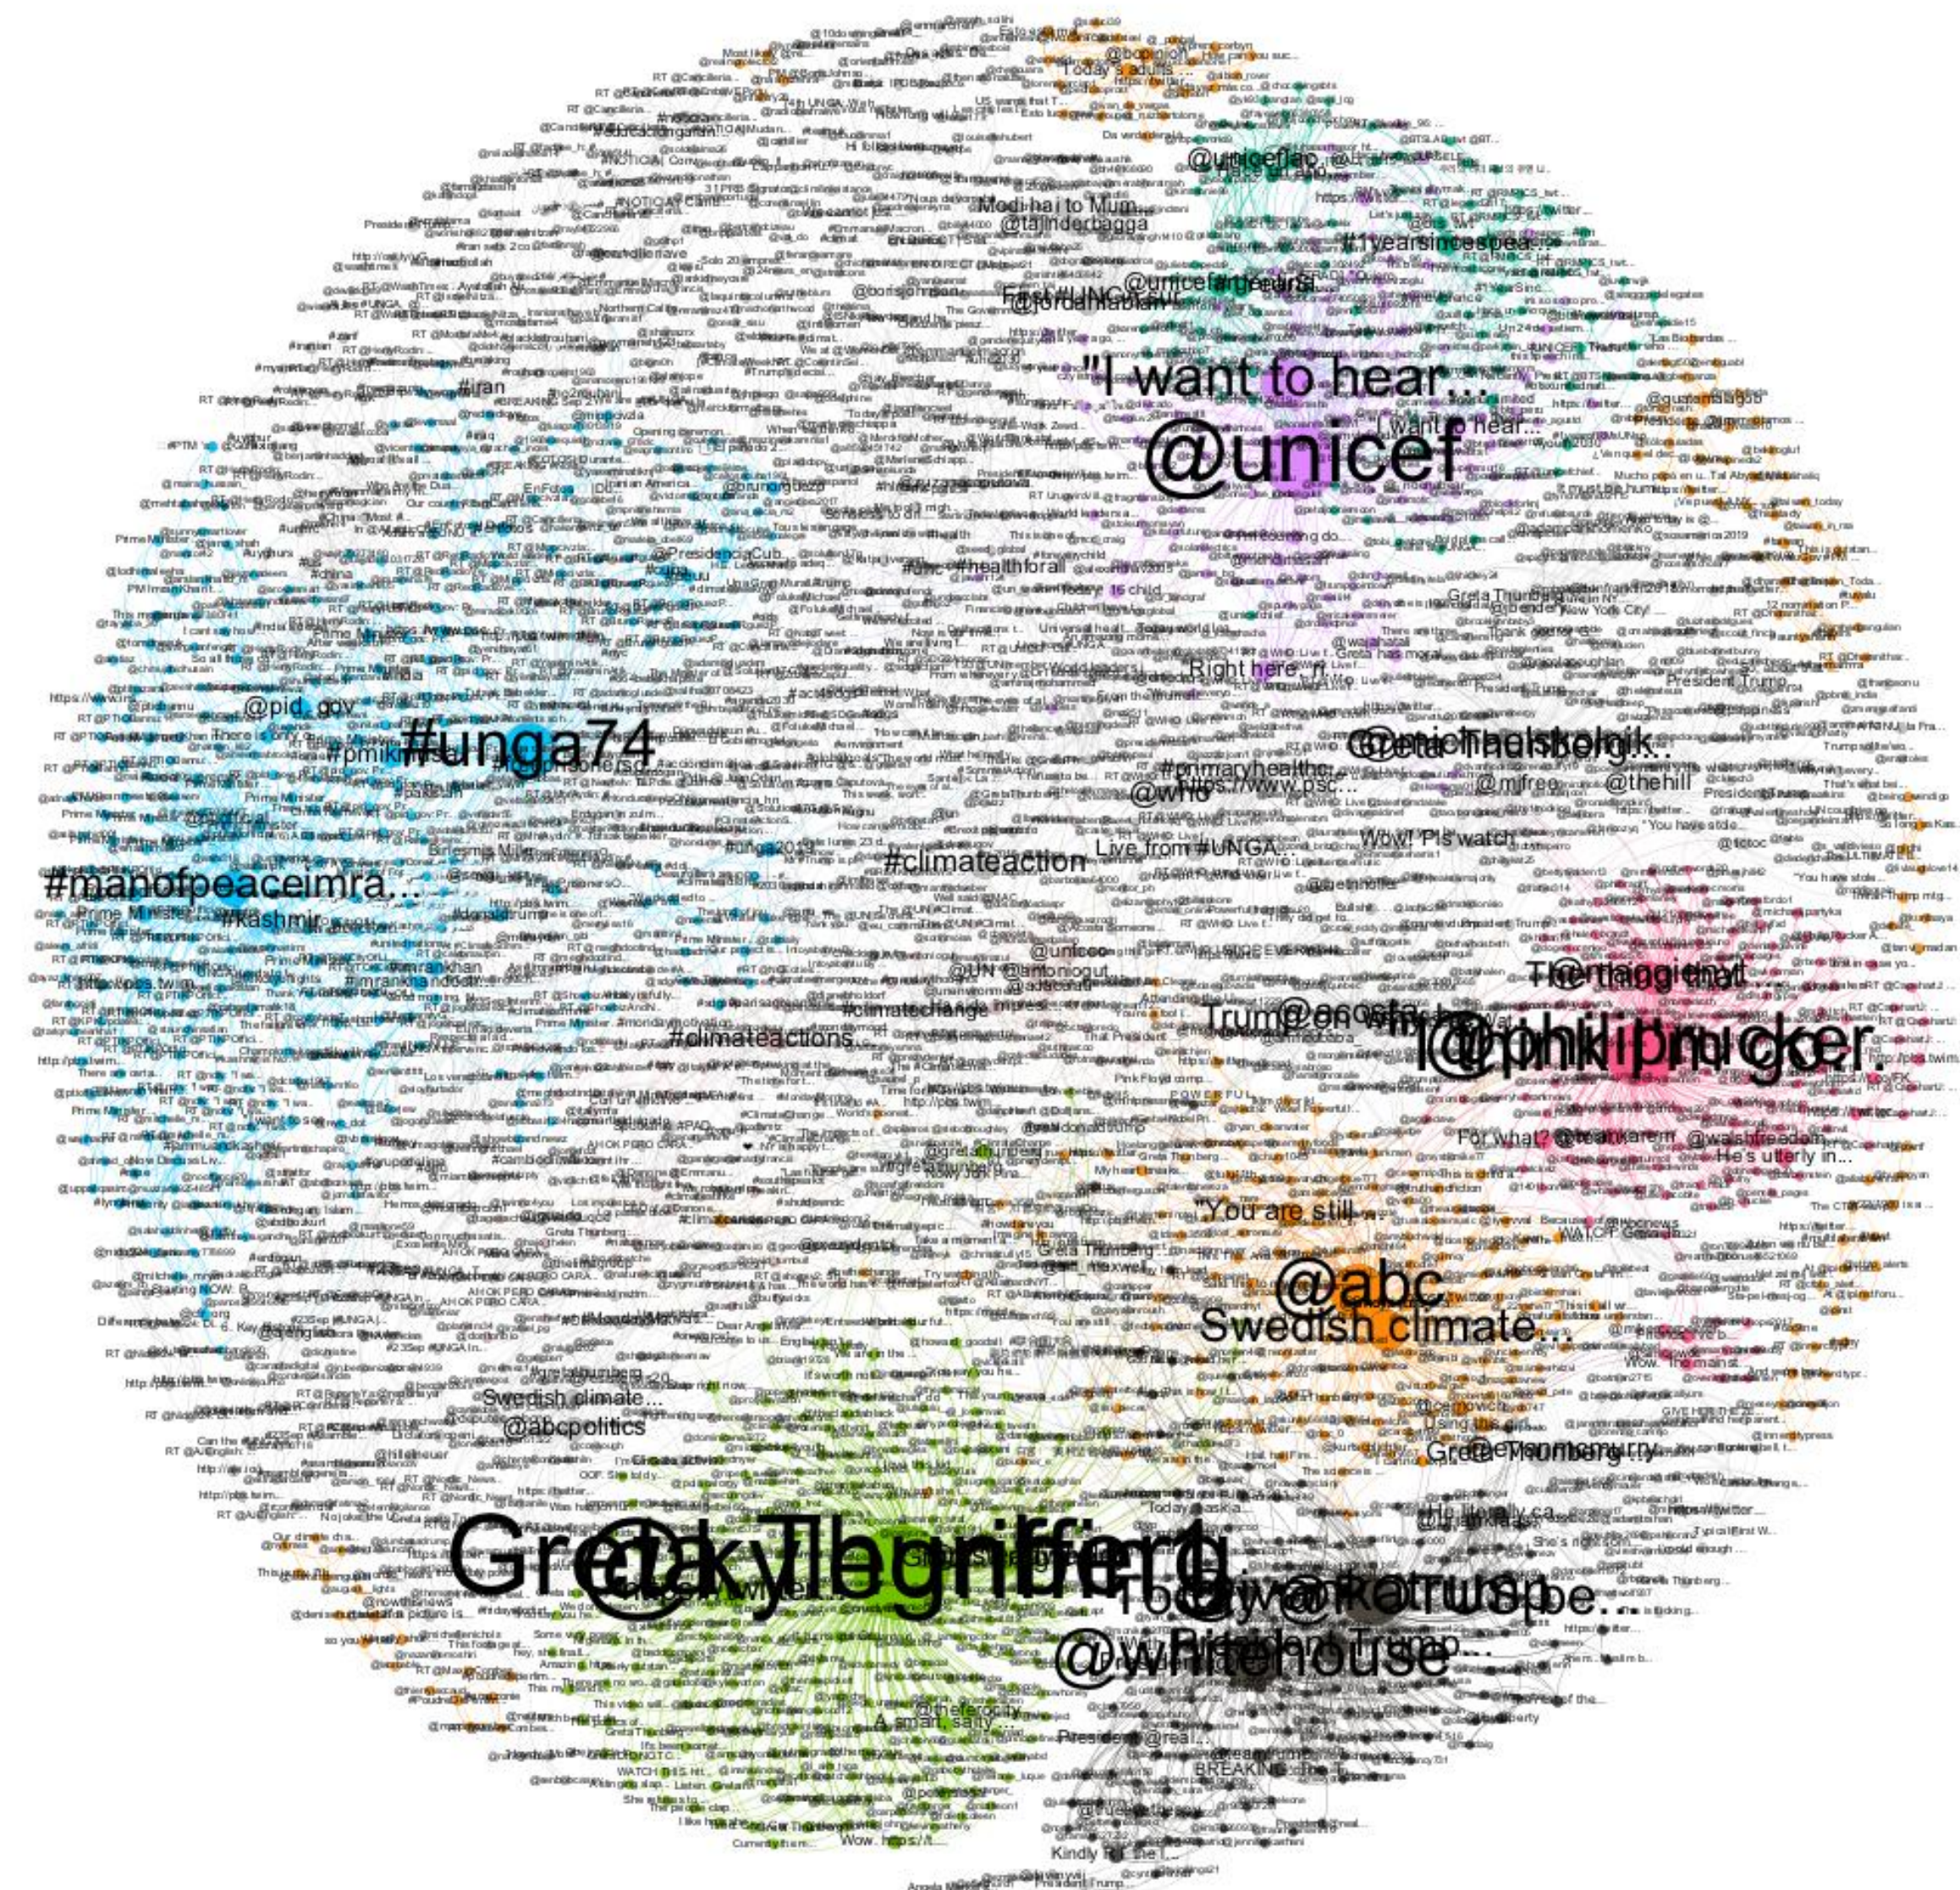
"I want to hear...
@unicef
@unicefiraq
#1yearsincepea...
Modi hai to Mum...
@tajinderbagga
@unicefafrica
@jordanhubian
"I want to hear...
#iran
#healthforall
Greta Thunberg...
New York City!
Right here, ri...
@pid_gov
#unga74
@michaelsolnik
Greta Thunberg
#primaryhealthc...
@who
@mifree
@thehill
#manofpeaceimra...
#kashmir
#climateaction
Live from #UNGA...
Wow! Pls watch...
@unicef
@UN @antonioguterres
#imrankhan
#climatechange
#climateactions
Trump on "nasty"...
The tragic that...
@philipbrucker
@pnkruger
For what? @reehamkarem @walshfreedom
He's utterly in...
You are still...
@abc
Swedish climate...
Swedish climate...
@abcpolitics
Greta Thunberg
@kylegriffin1
Greta Thunberg
Today @realDonaldTrump...
@whitehouse
President Trump
A smart salty...
@theferocity